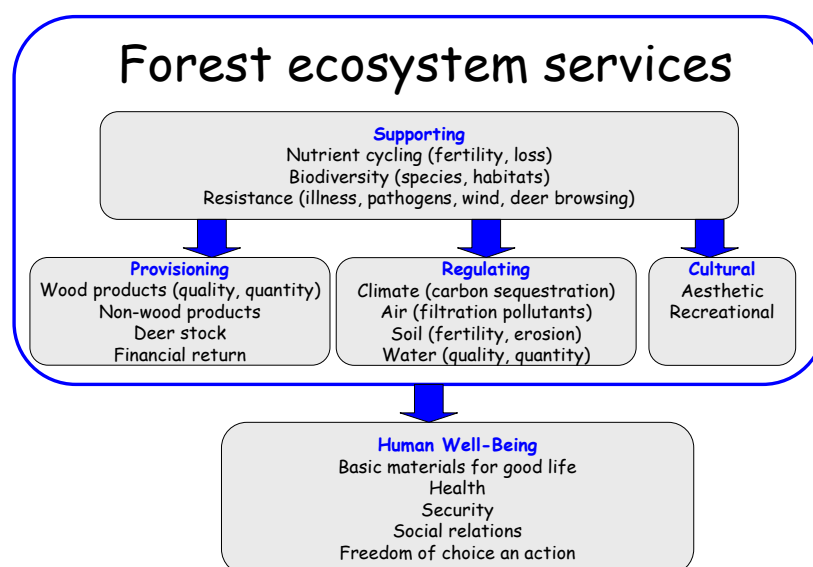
Forest ecosystem services

Supporting
Nutrient cycling (fertility, loss)
Biodiversity (species, habitats)
Resistance (illness, pathogens, wind, deer browsing)

Provisioning
Wood products (quality, quantity)
Non-wood products
Deer stock
Financial return

Regulating
Climate (carbon sequestration)
Air (filtration pollutants)
Soil (fertility, erosion)
Water (quality, quantity)

Cultural
Aesthetic
Recreational

Human Well-Being
Basic materials for good life
Health
Security
Social relations
Freedom of choice an action